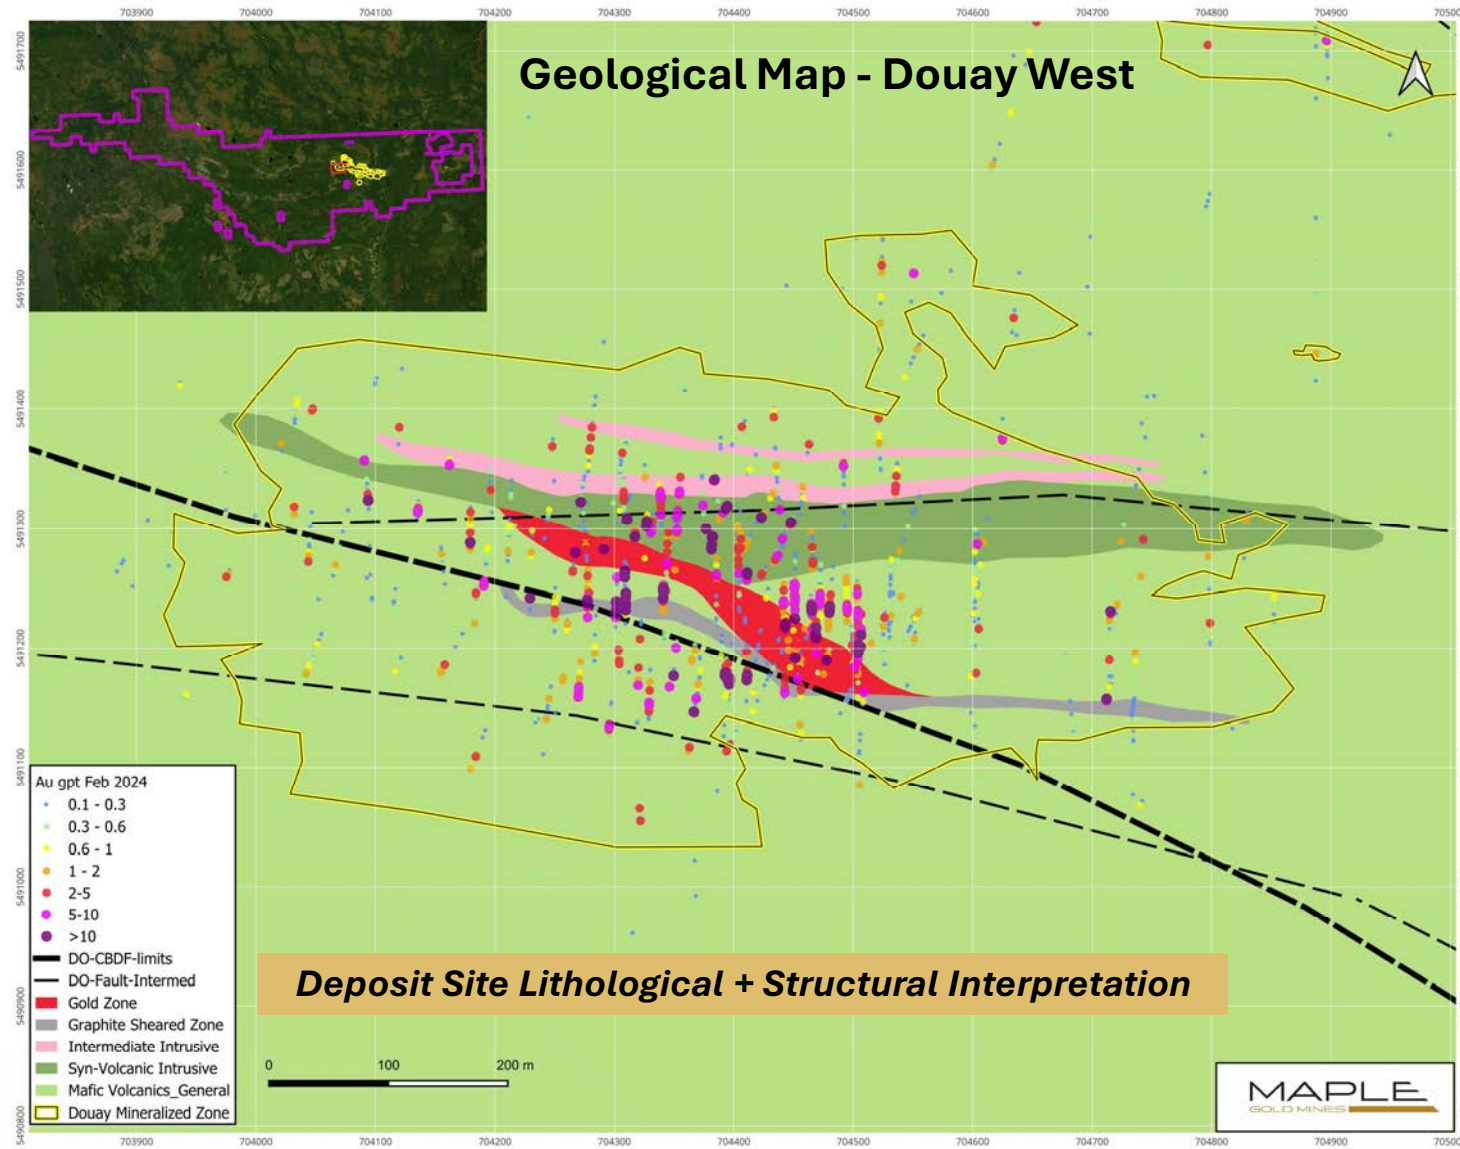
703900 704000 704100 704200 704300 704400 704500 704600 704700 704800 704900 70500

5491700
5491600
5491500
5491400
5491300
5491200
5491100
5491000
5490900
5490800

Geological Map - Douay West

Au gpt Feb 2024
0.1 - 0.3
0.3 - 0.6
0.6 - 1
1 - 2
2-5
5-10
>10
DO-CBDF-limits
DO-Fault-Intermed
Gold Zone
Graphite Sheared Zone
Intermediate Intrusive
Syn-Volcanic Intrusive
Mafic Volcanics_General
Douay Mineralized Zone

Deposit Site Lithological + Structural Interpretation

0 100 200 m

MAPLE
GOLD MINES

703900 704000 704100 704200 704300 704400 704500 704600 704700 704800 704900 70500